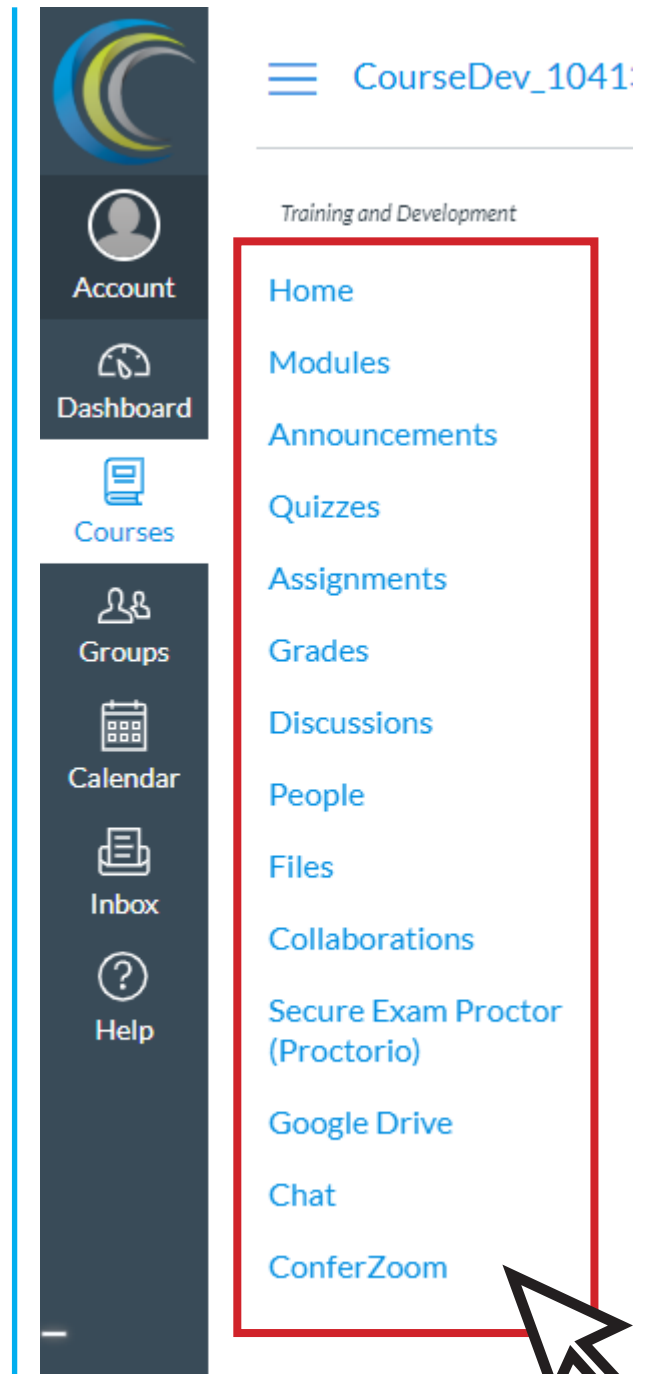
Account

Dashboard

Courses

Groups

Calendar

Inbox

Help

CourseDev_1041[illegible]

Training and Development

Home

Modules

Announcements

Quizzes

Assignments

Grades

Discussions

People

Files

Collaborations

Secure Exam Proctor (Proctorio)

Google Drive

Chat

ConferZoom